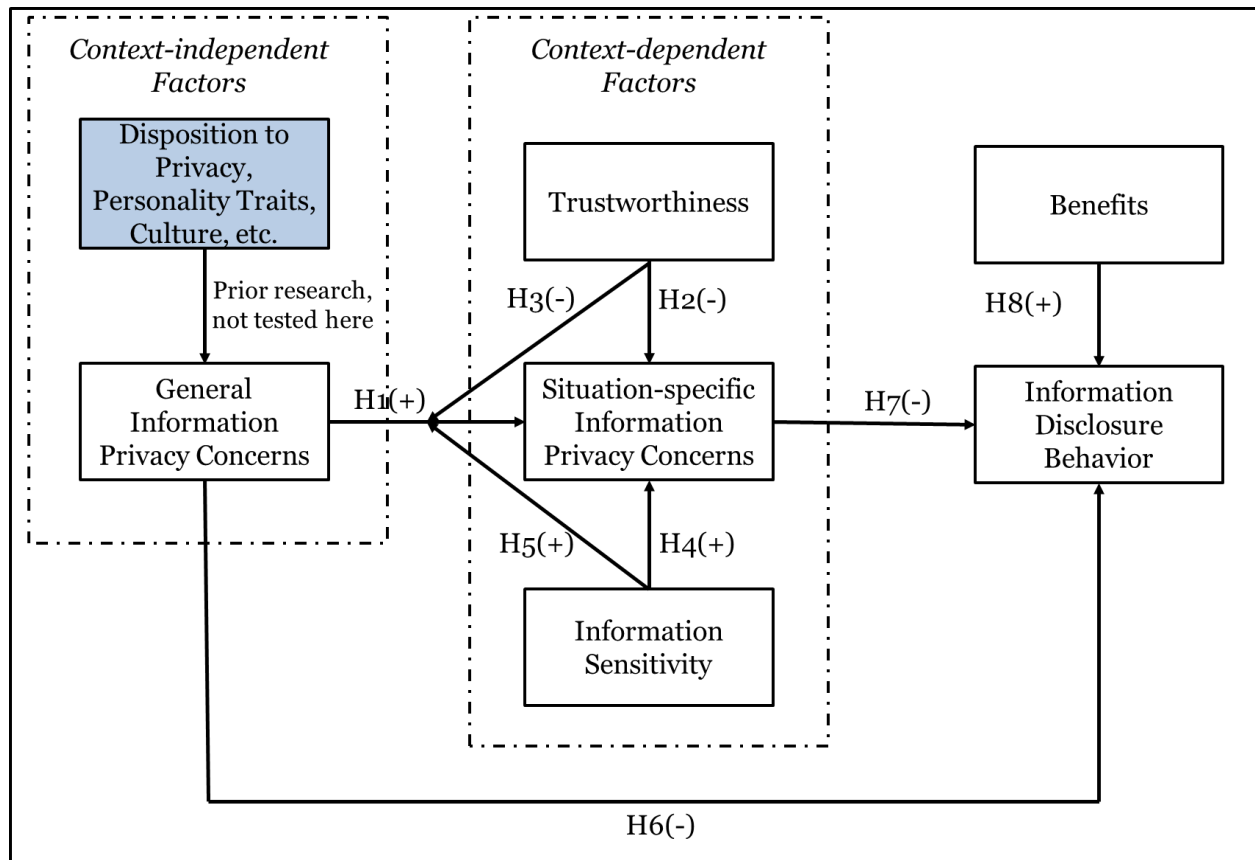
Context-independent Factors

Disposition to Privacy, Personality Traits, Culture, etc.

Prior research, not tested here

General Information Privacy Concerns

H1(+)

Context-dependent Factors

Trustworthiness

H3(-)

H2(-)

Situation-specific Information Privacy Concerns

H5(+)

H4(+)

Information Sensitivity

H7(-)

Benefits

H8(+)

Information Disclosure Behavior

H6(-)